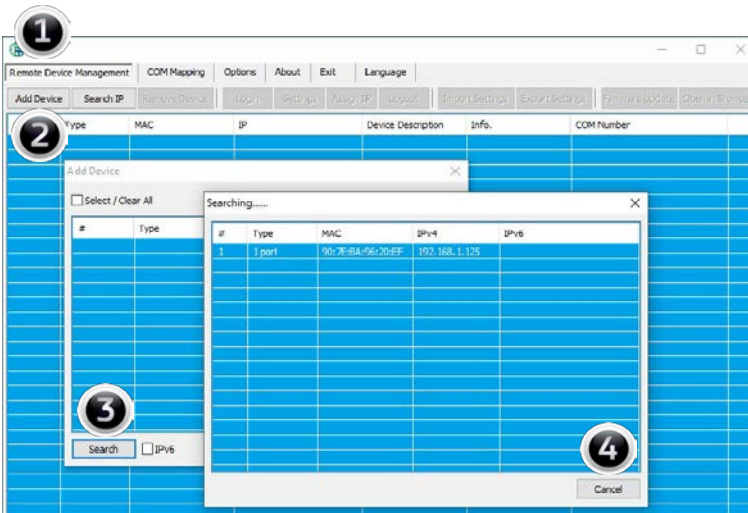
1

Remote Device Management | COM Mapping | Options | About | Exit | Language

Add Device | Search IP | Remove Device | Login | Settings | Assign IP | Logout | Import Settings | Export Settings | Firmware Update | Open in Browser

2

| # | Type | MAC | IP | Device Description | Info. | COM Number |
|---|---|---|---|---|---|---|

Add Device

Select / Clear All

| # | Type |
|---|---|

3

Search | IPv6

Searching......

| # | Type | MAC | IPv4 | IPv6 |
|---|---|---|---|---|
| 1 | 1 port | 90:7E:BA:96:20:EF | 192.168.1.125 | |

4

Cancel